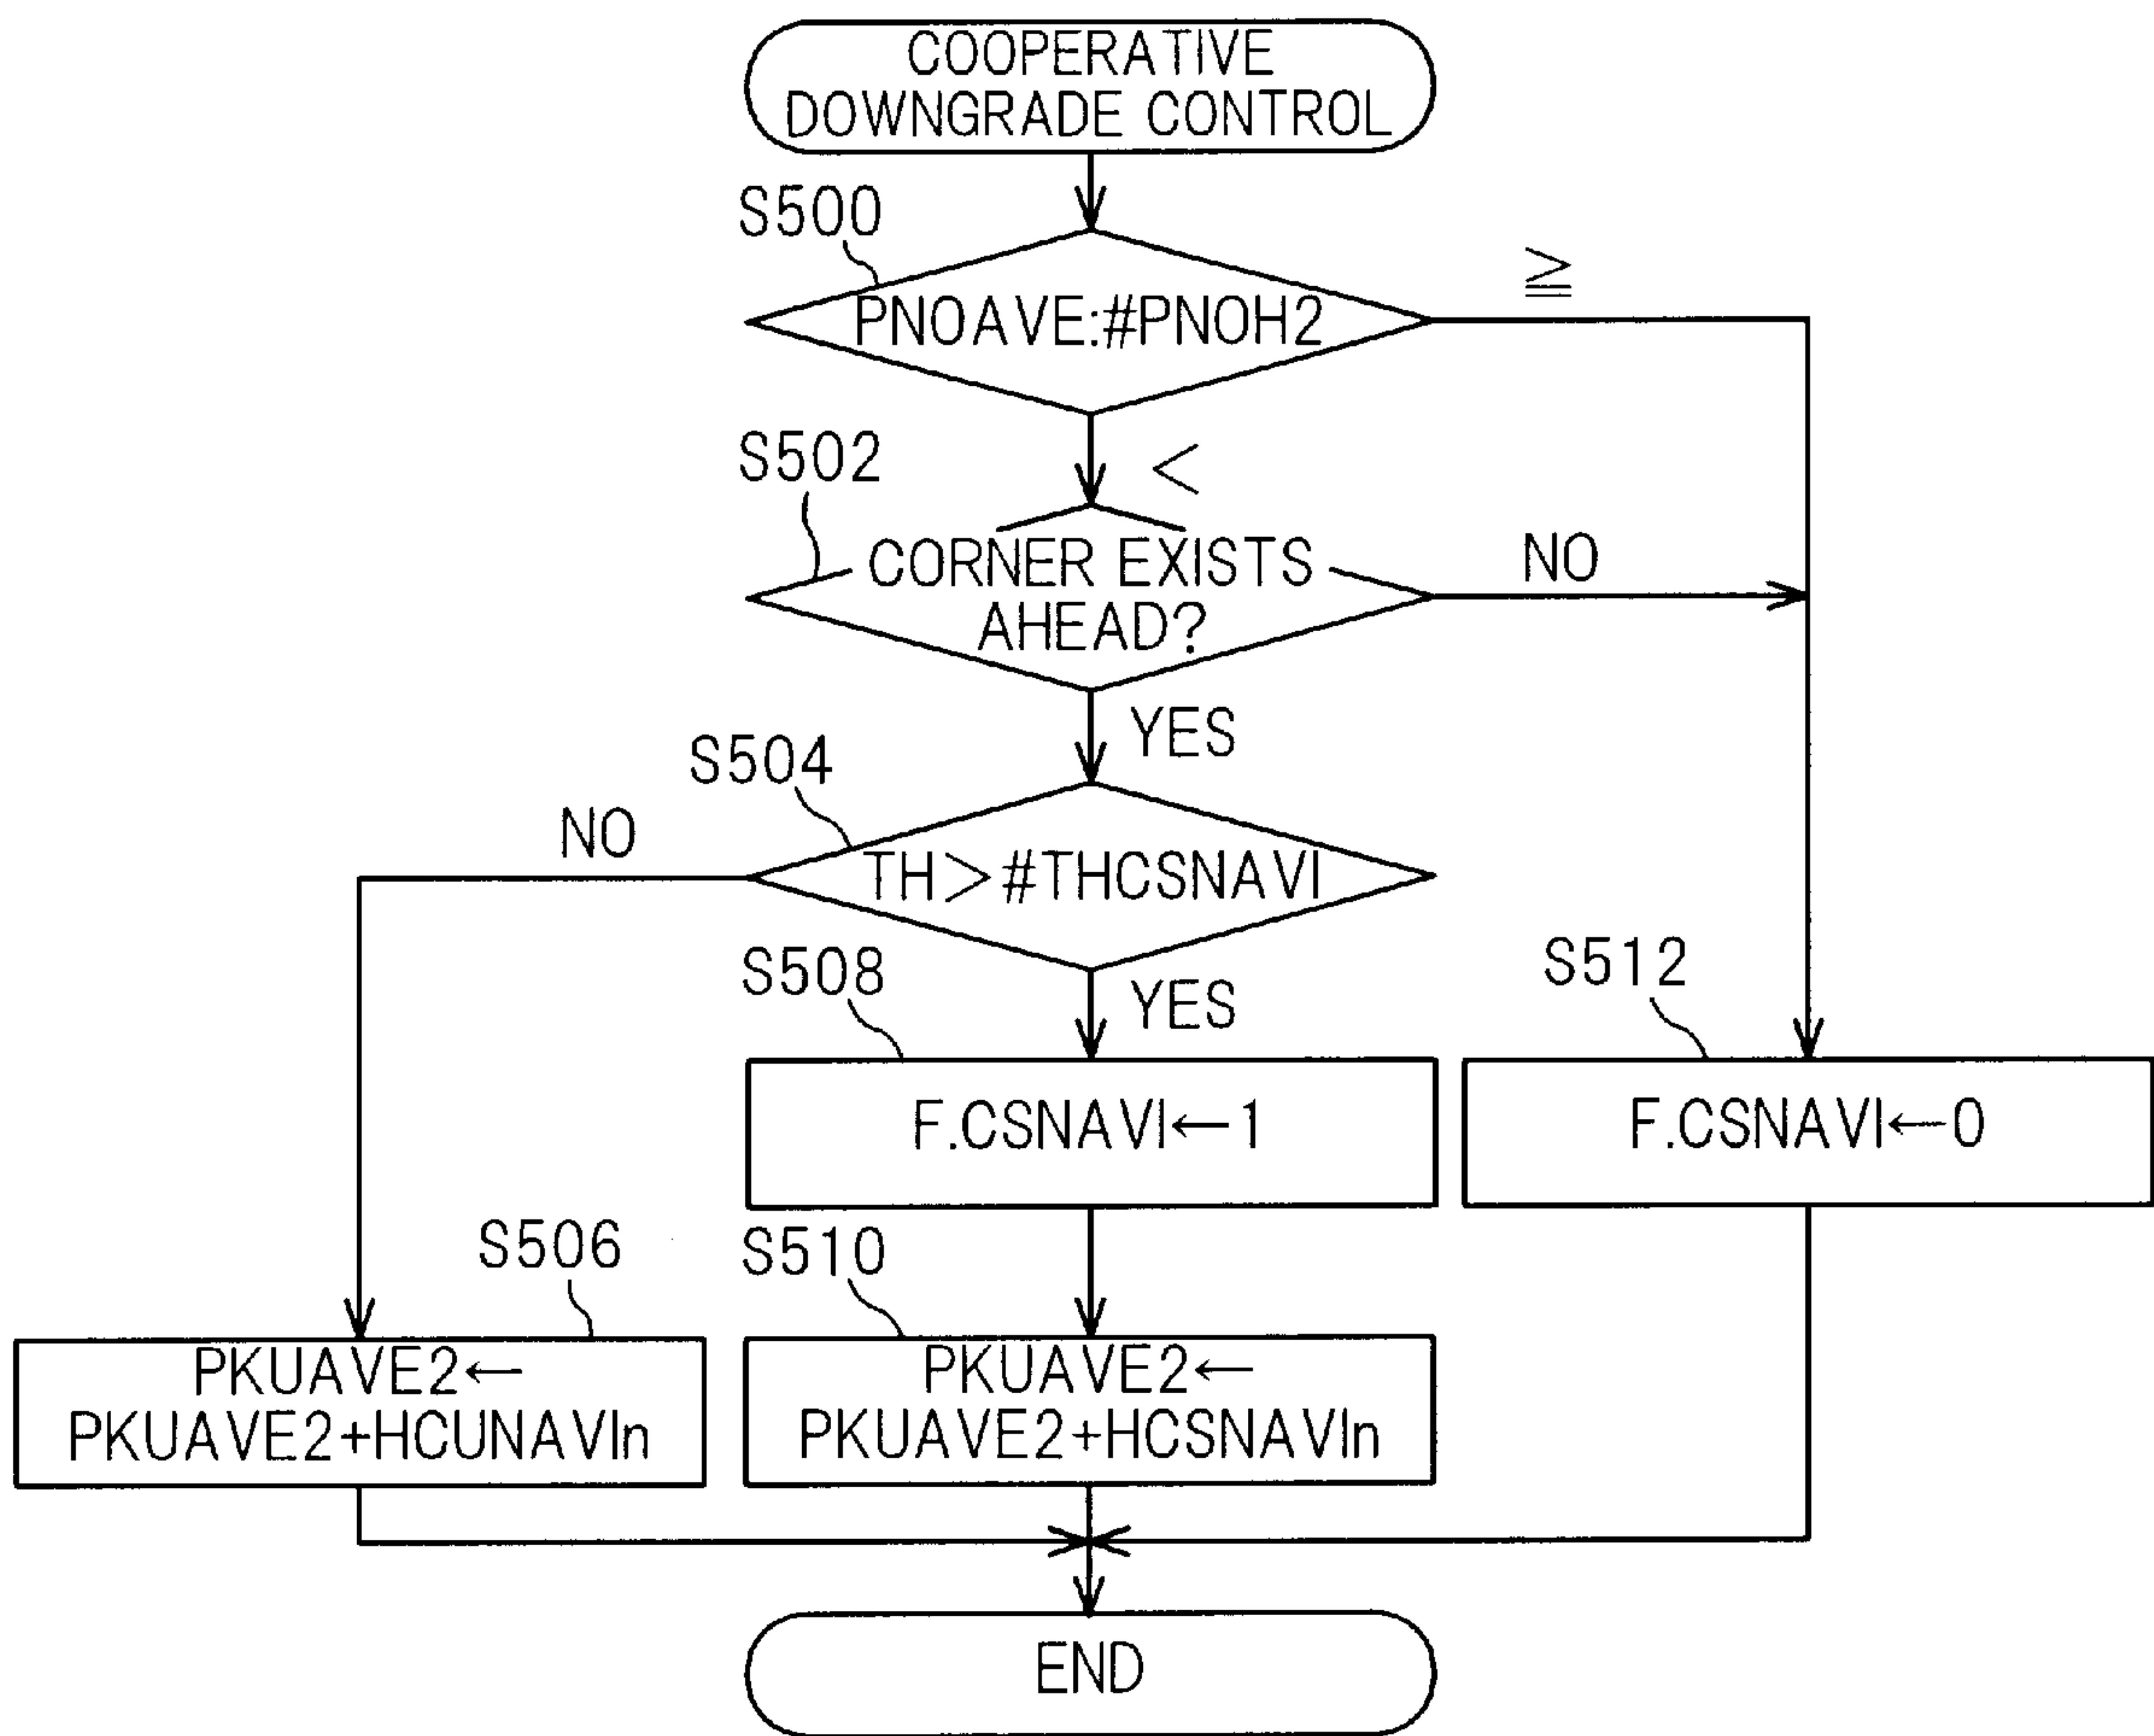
COOPERATIVE DOWNGRADE CONTROL

S500

PNOAVE:#PNOH2

$\geqq$

$<$

S502

CORNER EXISTS AHEAD?

NO

YES

S504

NO

TH>#THCSNAVI

YES

S508

F.CSNAVI←1

S512

F.CSNAVI←0

S506

PKUAVE2← PKUAVE2+HCUNAVIn

S510

PKUAVE2← PKUAVE2+HCSNAVIn

END